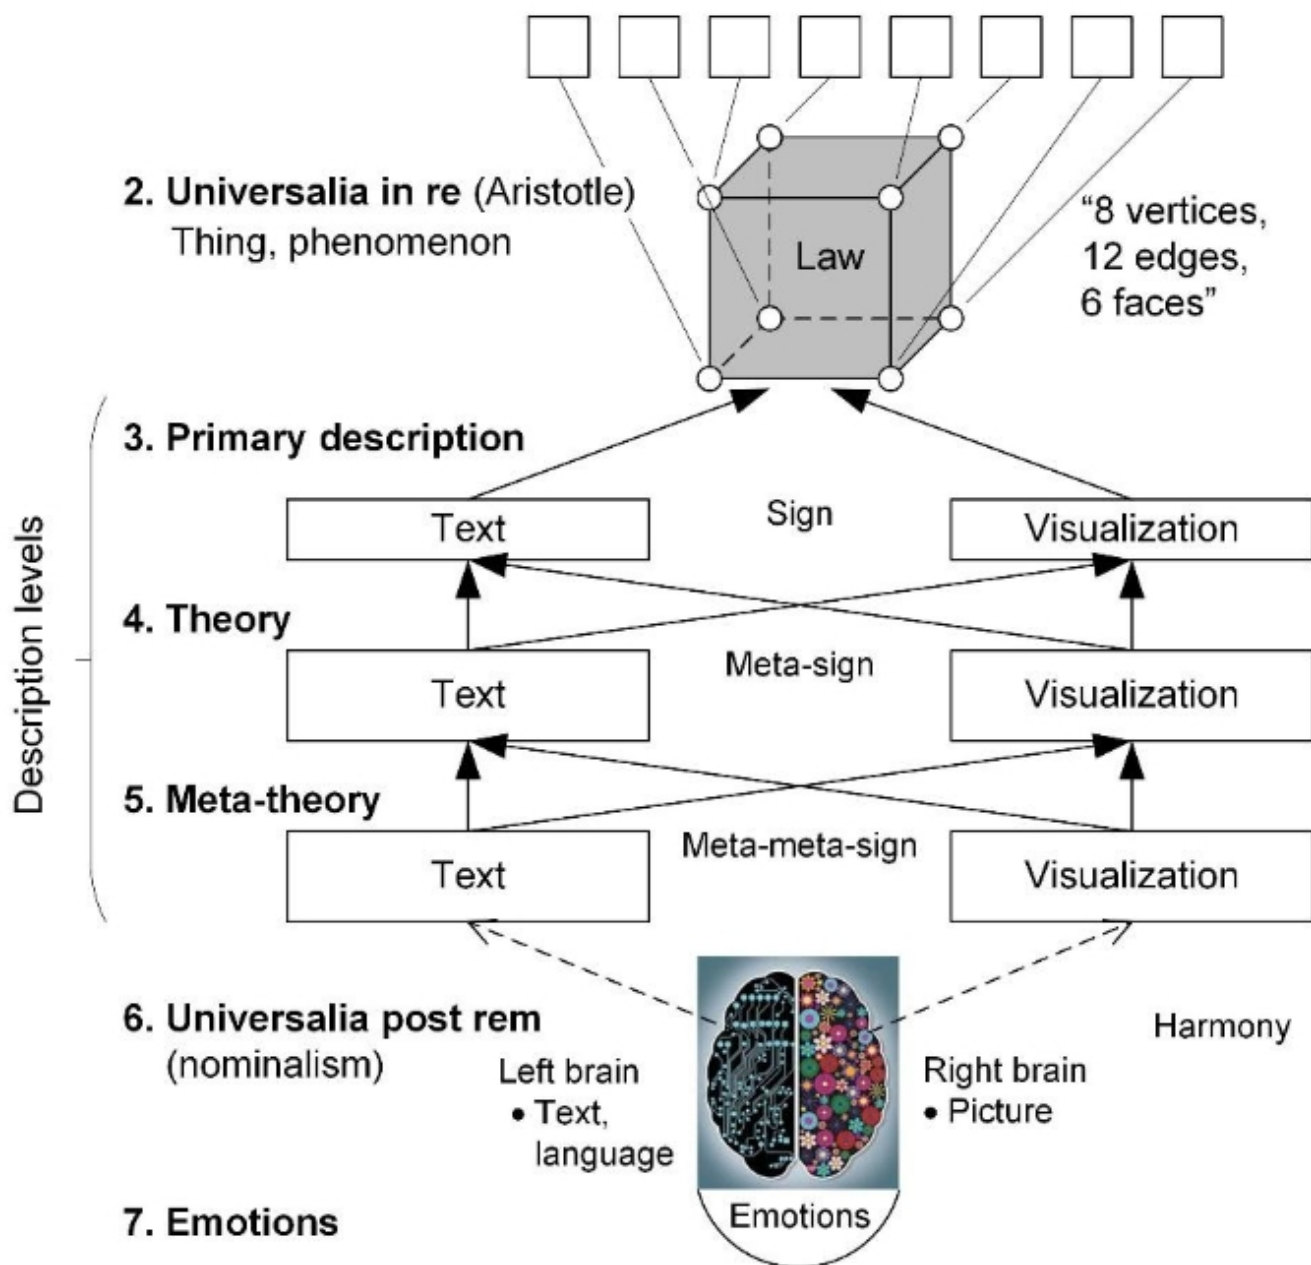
2. Universalia in re (Aristotle)
Thing, phenomenon

Law

"8 vertices, 12 edges, 6 faces"

Description levels

3. Primary description

Text

Sign

Visualization

4. Theory

Text

Meta-sign

Visualization

5. Meta-theory

Text

Meta-meta-sign

Visualization

6. Universalia post rem (nominalism)

Left brain
• Text, language

Right brain
• Picture

Harmony

7. Emotions

Emotions